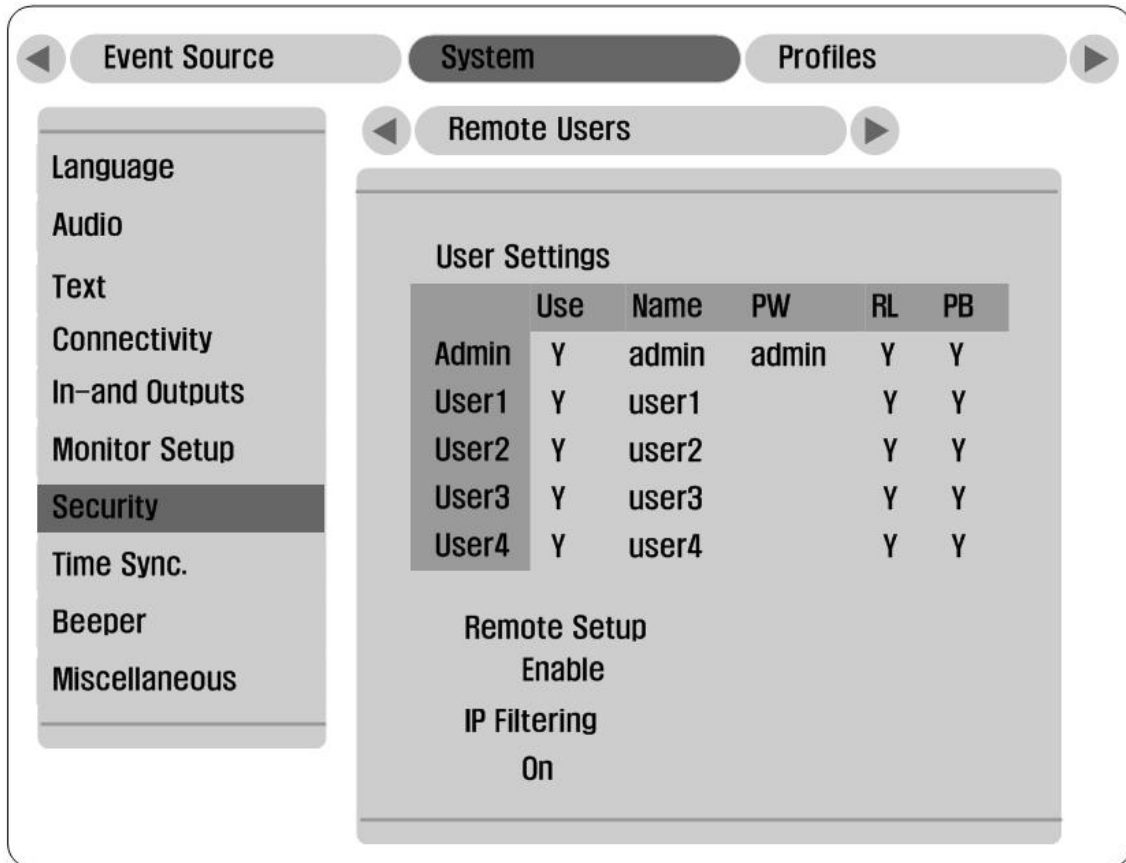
Event Source
System
Profiles

Language
Audio
Text
Connectivity
In-and Outputs
Monitor Setup
Security
Time Sync.
Beeper
Miscellaneous

Remote Users

User Settings

| | Use | Name | PW | RL | PB |
|---|---|---|---|---|---|
| Admin | Y | admin | admin | Y | Y |
| User1 | Y | user1 | | Y | Y |
| User2 | Y | user2 | | Y | Y |
| User3 | Y | user3 | | Y | Y |
| User4 | Y | user4 | | Y | Y |

Remote Setup
Enable
IP Filtering
On